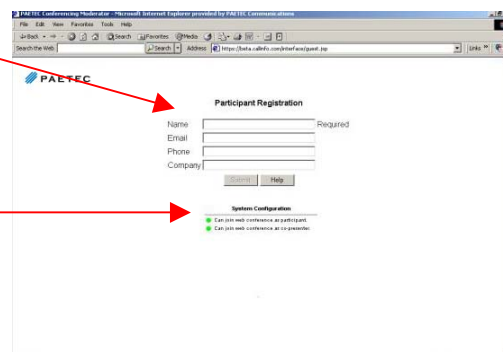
PAETEC Conferencing Moderator - Microsoft Internet Explorer provided by PAETEC Communications
File Edit View Favorites Tools Help
Back Search Favorites Media
Search the Web: Search Address https://beta.callinfo.com/interface/guest.jsp Links

PAETEC

Participant Registration

Name Required
Email
Phone
Company
Submit Help

System Configuration
Can join web conference as participant.
Can join web conference as co-presenter.